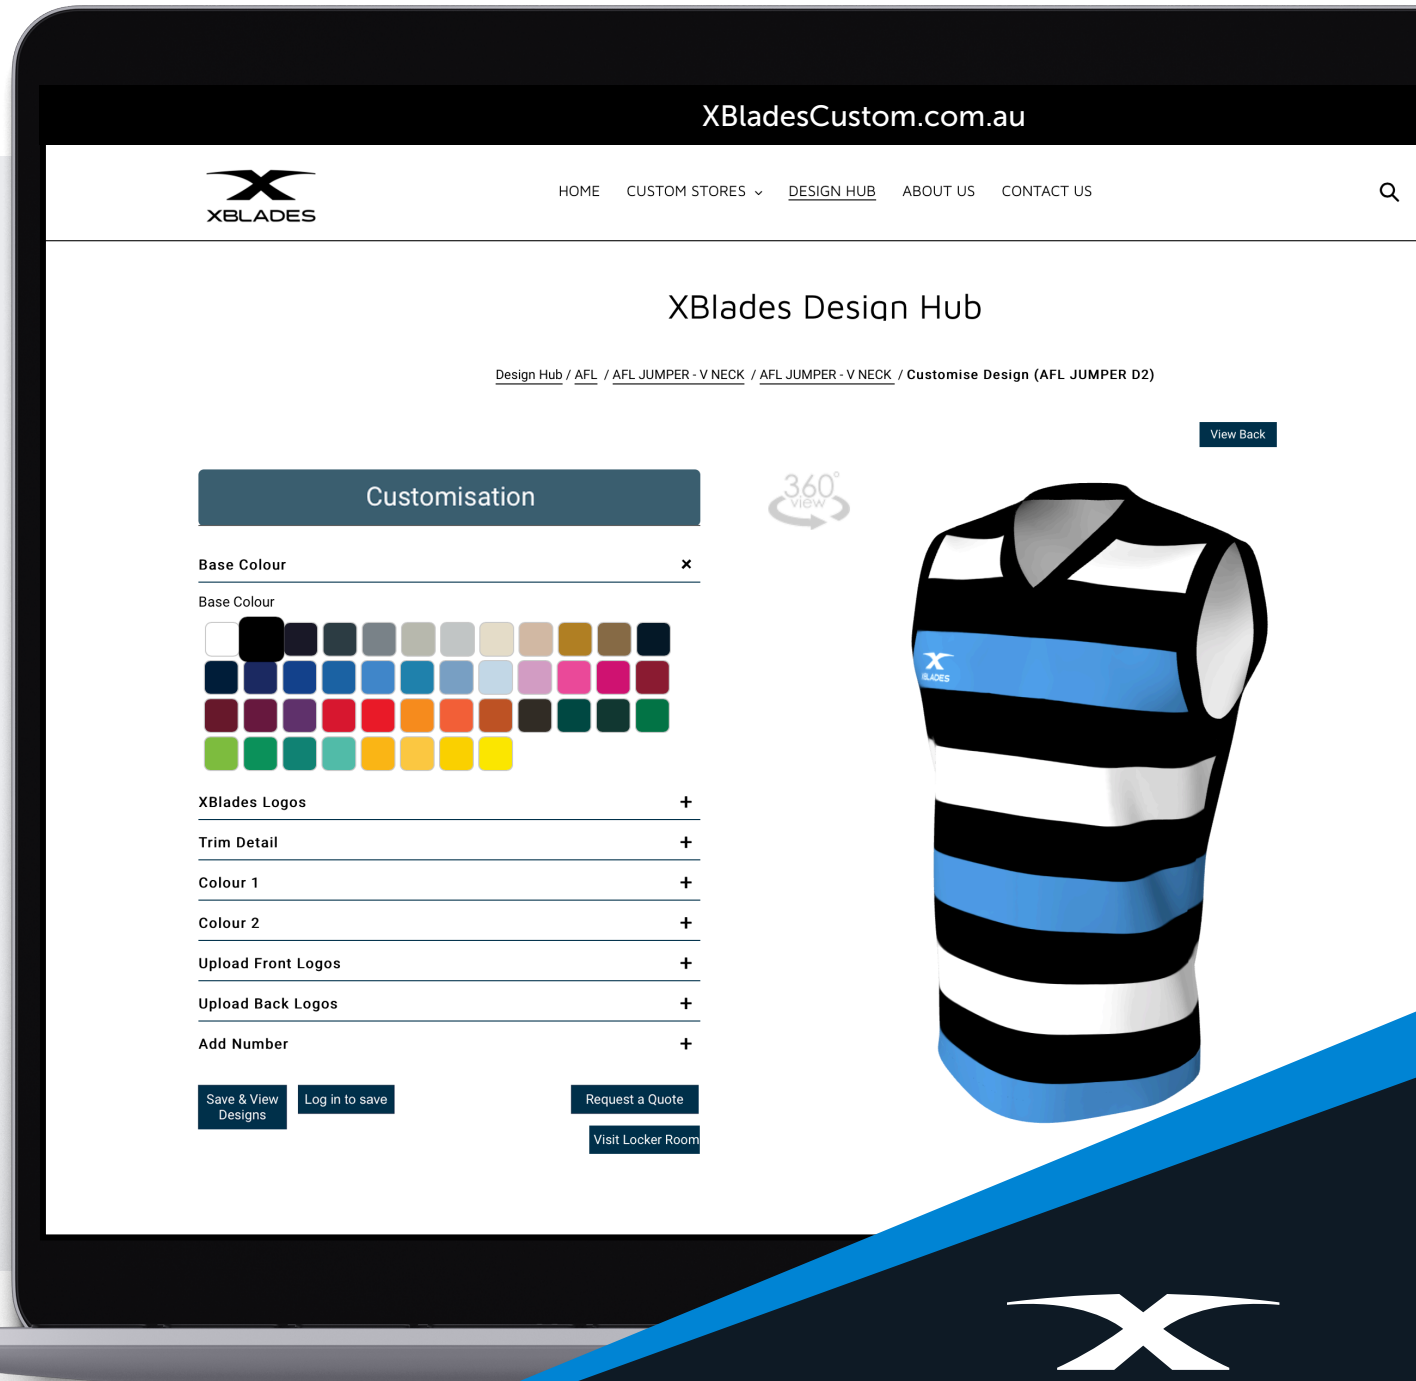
XBladesCustom.com.au

XBLADES

HOME CUSTOM STORES DESIGN HUB ABOUT US CONTACT US

XBlades Design Hub

Design Hub / AFL / AFL JUMPER - V NECK / AFL JUMPER - V NECK / Customise Design (AFL JUMPER D2)

View Back

Customisation

360° view

Base Colour ×

Base Colour

XBlades Logos +

Trim Detail +

Colour 1 +

Colour 2 +

Upload Front Logos +

Upload Back Logos +

Add Number +

Save & View Designs

Log in to save

Request a Quote

Visit Locker Room

XBLADES